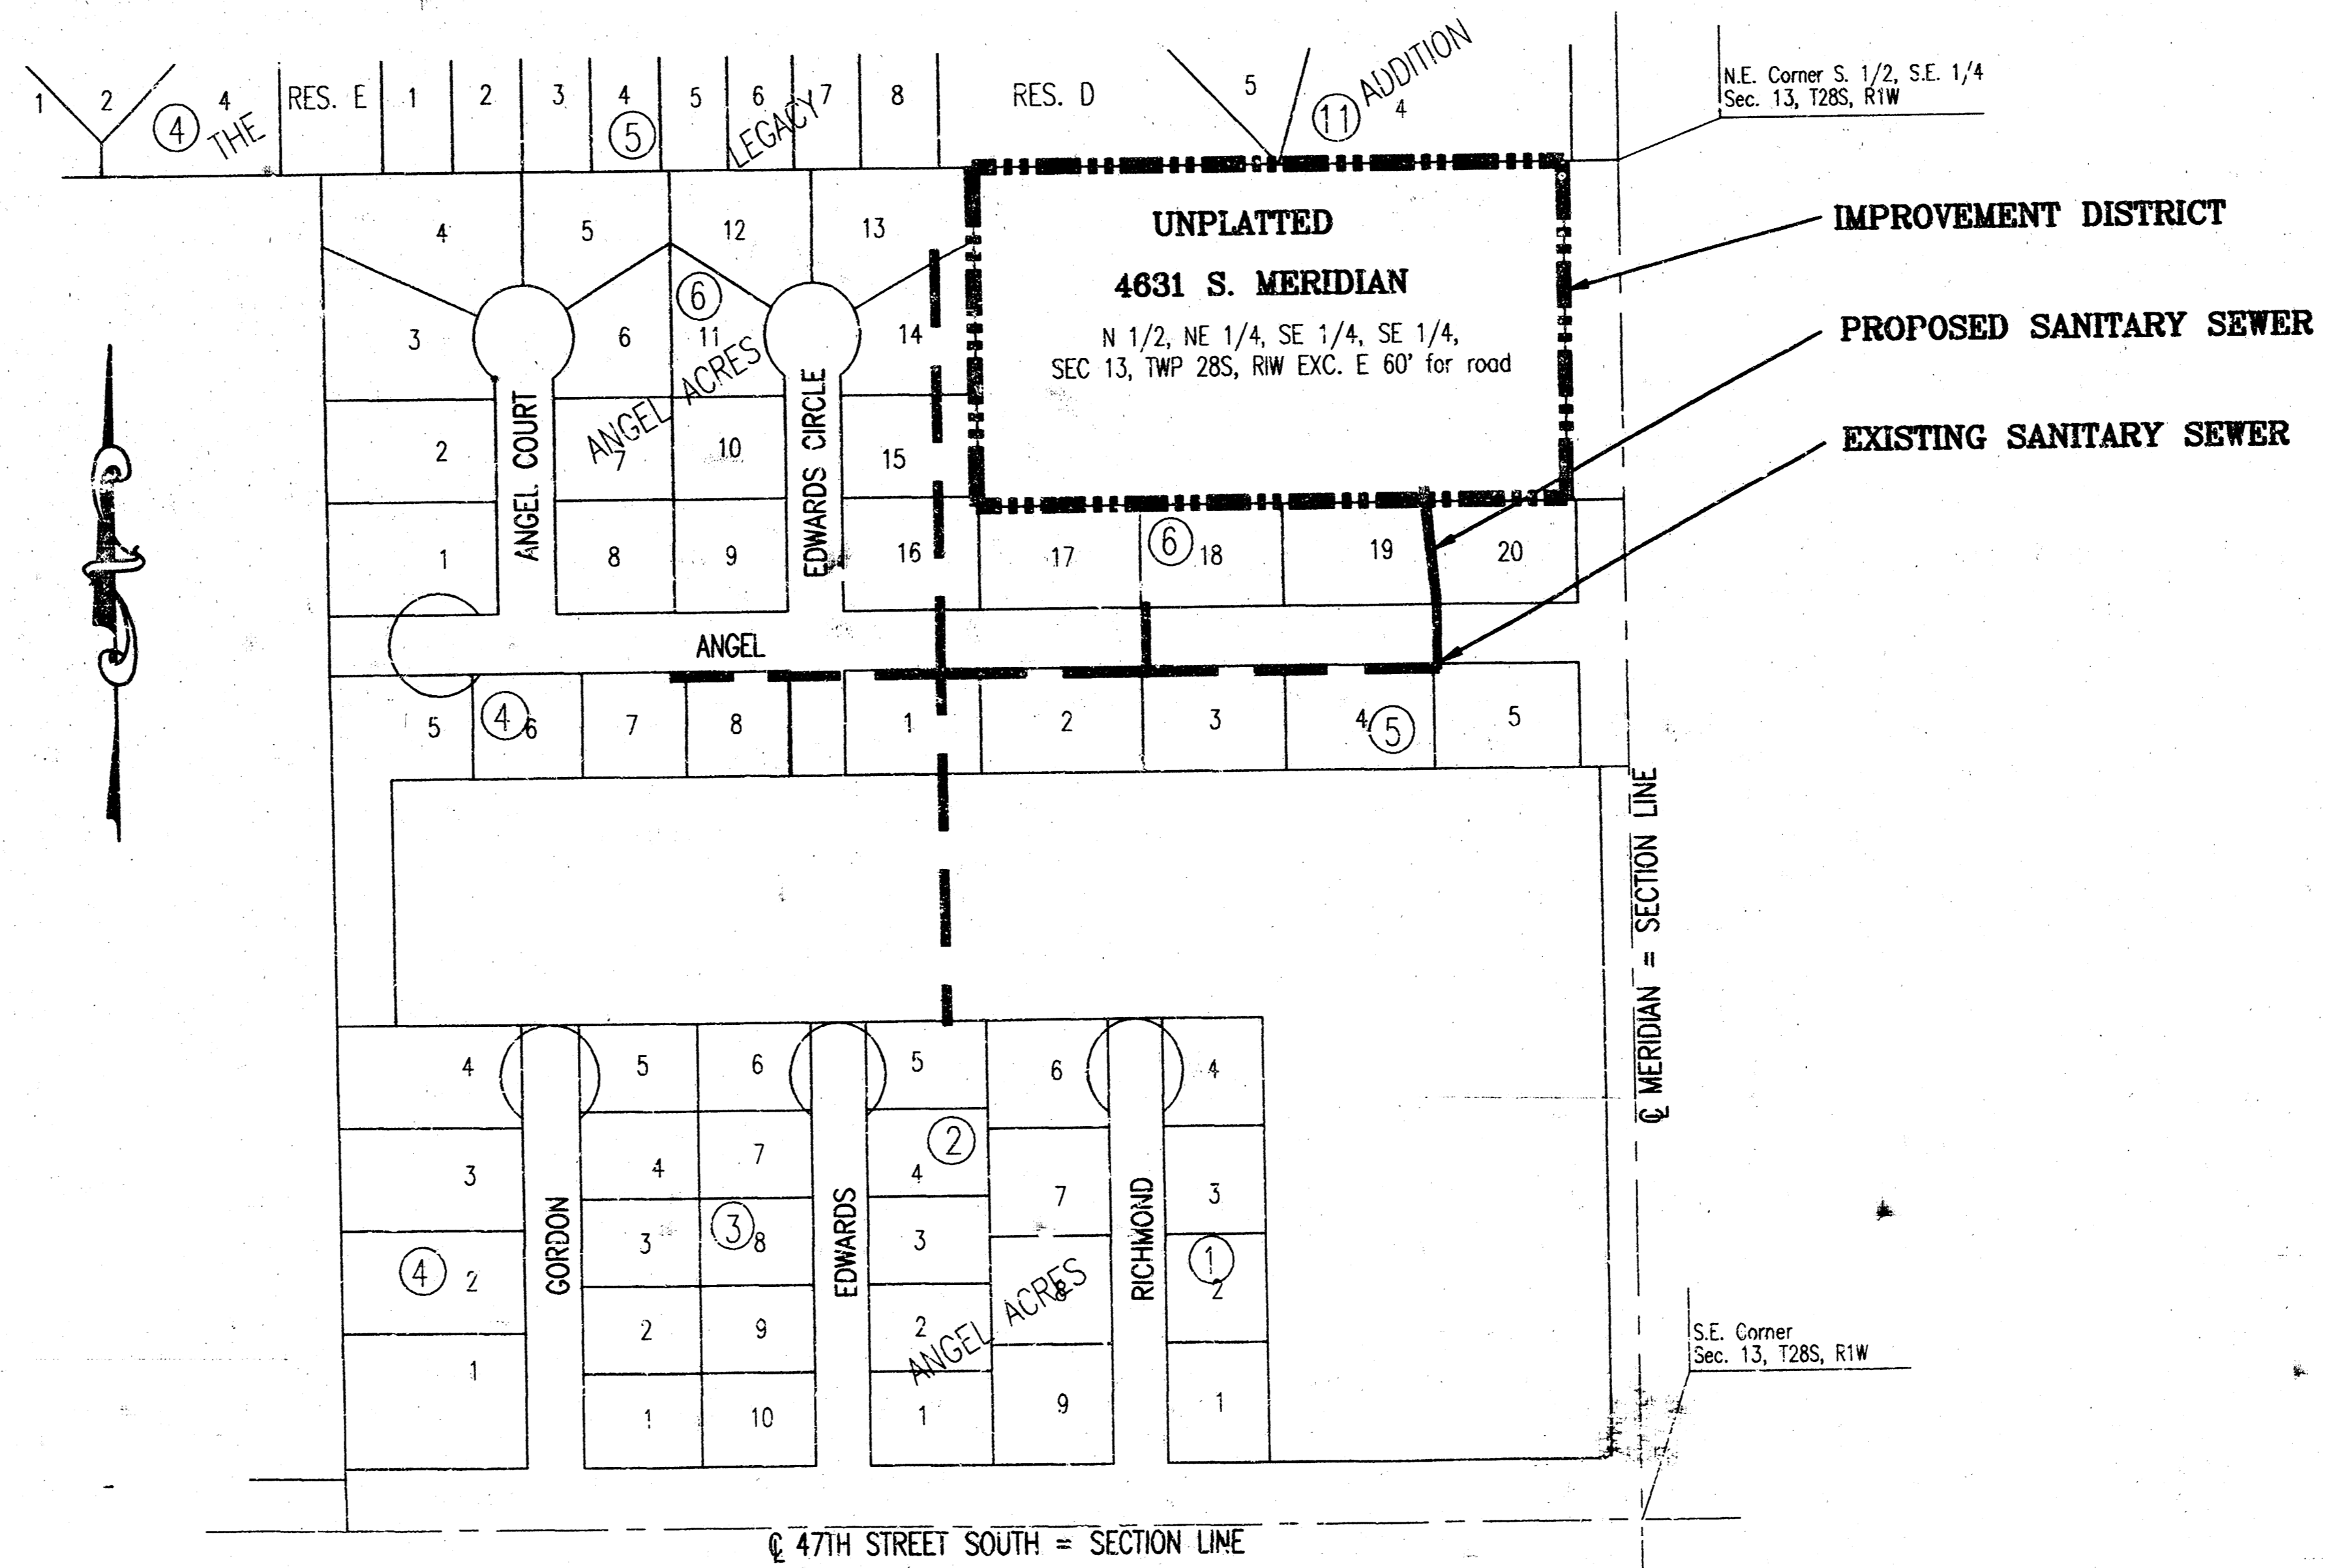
1 2 ④ 4 THE RES. E 1 2 3 4 ⑤ 5 6 LEGACY 7 8 RES. D 5 ⑪ ADDITION 4

N.E. Corner S. 1/2, S.E. 1/4
Sec. 13, T28S, R1W

UNPLATTED
4631 S. MERIDIAN
N 1/2, NE 1/4, SE 1/4, SE 1/4,
SEC 13, TWP 28S, RIW EXC. E 60' for road

IMPROVEMENT DISTRICT
PROPOSED SANITARY SEWER
EXISTING SANITARY SEWER

4 5 12 13
3 6 ⑥ 11 14
ANGEL ACRES
2 ANGEL COURT 7 10 EDWARDS CIRCLE 15
1 8 9 16 17 ⑥ 18 19 20
ANGEL
5 ④ 6 7 8 1 2 3 4 ⑤ 5

℄ MERIDIAN = SECTION LINE

4 5 6 5 6 4
3 GORDON 4 7 EDWARDS ② 4 7 RICHMOND 3
④ 2 3 ③ 8 3 ① 2
1 2 9 2 ANGEL ACRES 8
1 10 1 9 1

S.E. Corner
Sec. 13, T28S, R1W

℄ 47TH STREET SOUTH = SECTION LINE